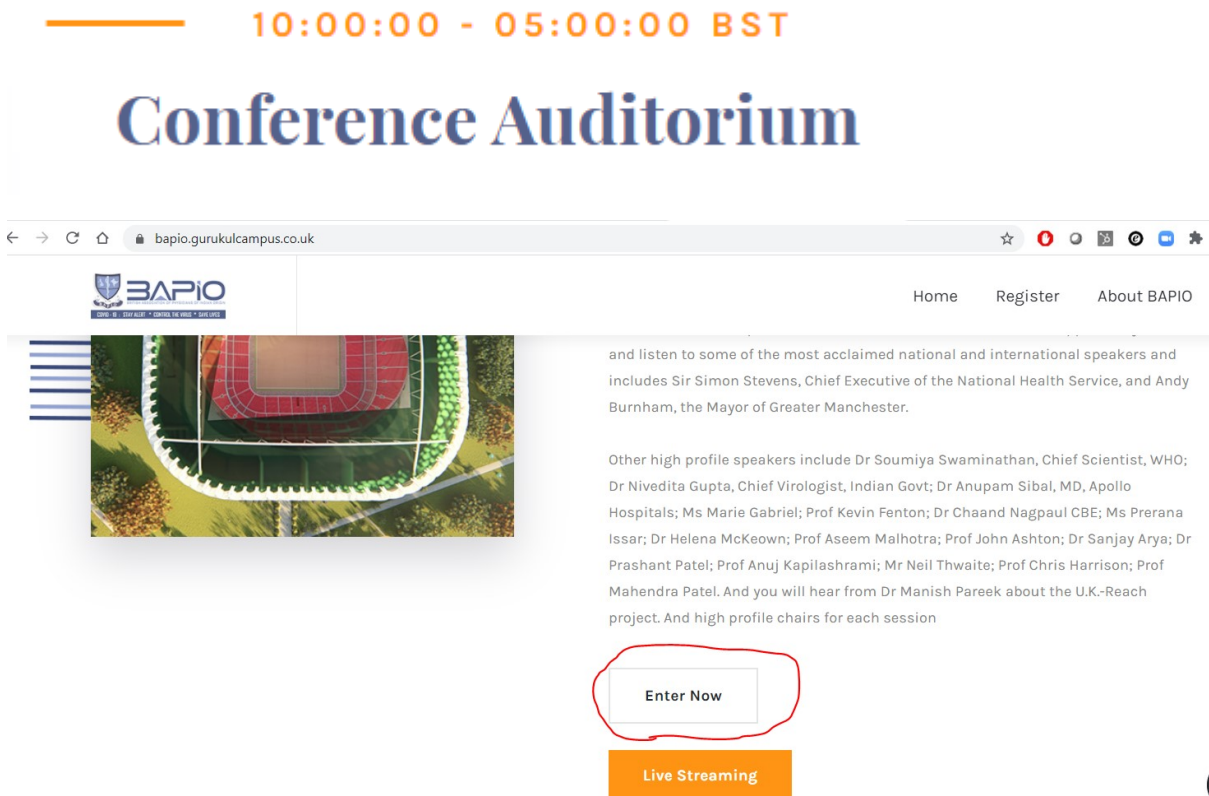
10:00:00 - 05:00:00 BST

Conference Auditorium

bapio.gurukulcampus.co.uk

BAPIO
COVID - 19 • STAY ALERT • CONTROL THE VIRUS • SAVE LIVES

Home Register About BAPIO

and listen to some of the most acclaimed national and international speakers and includes Sir Simon Stevens, Chief Executive of the National Health Service, and Andy Burnham, the Mayor of Greater Manchester.

Other high profile speakers include Dr Soumiya Swaminathan, Chief Scientist, WHO; Dr Nivedita Gupta, Chief Virologist, Indian Govt; Dr Anupam Sibal, MD, Apollo Hospitals; Ms Marie Gabriel; Prof Kevin Fenton; Dr Chaand Nagpaul CBE; Ms Prerana Issar; Dr Helena McKeown; Prof Aseem Malhotra; Prof John Ashton; Dr Sanjay Arya; Dr Prashant Patel; Prof Anuj Kapilashrami; Mr Neil Thwaite; Prof Chris Harrison; Prof Mahendra Patel. And you will hear from Dr Manish Pareek about the U.K.-Reach project. And high profile chairs for each session

Enter Now

Live Streaming